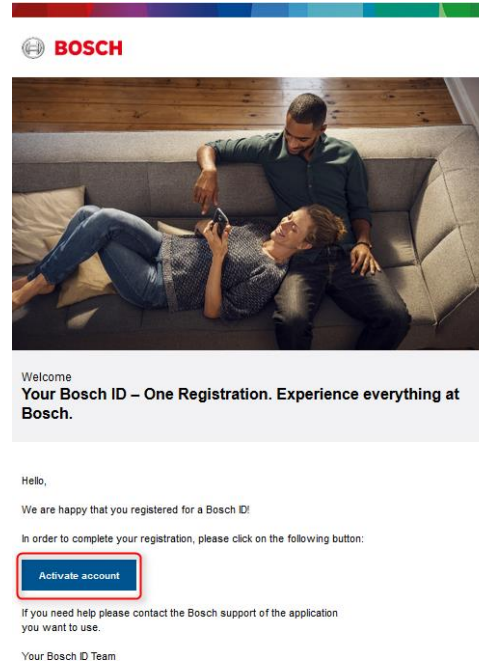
BOSCH

Welcome
Your Bosch ID – One Registration. Experience everything at Bosch.

Hello,

We are happy that you registered for a Bosch ID!

In order to complete your registration, please click on the following button:

Activate account

If you need help please contact the Bosch support of the application you want to use.

Your Bosch ID Team